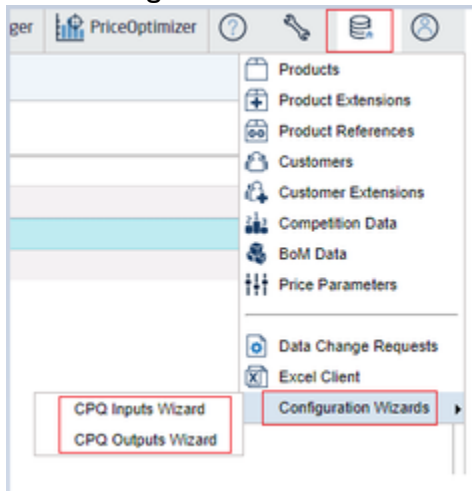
ger PriceOptimizer

Products
Product Extensions
Product References
Customers
Customer Extensions
Competition Data
BoM Data
Price Parameters

Data Change Requests
Excel Client
Configuration Wizards

CPQ Inputs Wizard
CPQ Outputs Wizard